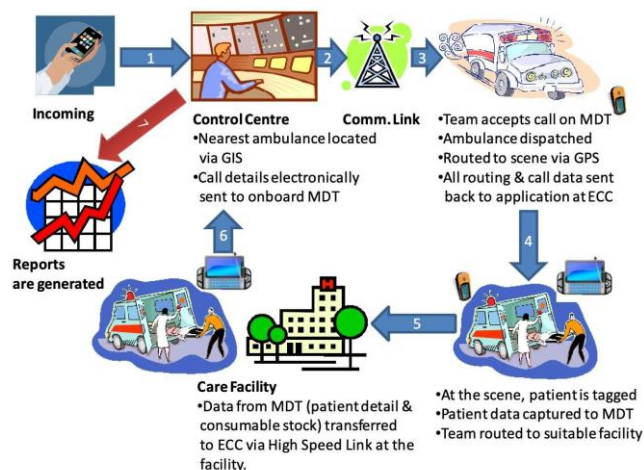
Incoming

1

Control Centre
•Nearest ambulance located via GIS
•Call details electronically sent to onboard MDT

2

Comm. Link

3

•Team accepts call on MDT
•Ambulance dispatched
•Routed to scene via GPS
•All routing & call data sent back to application at ECC

7

Reports are generated

6

4

5

Care Facility
•Data from MDT (patient detail & consumable stock) transferred to ECC via High Speed Link at the facility.

•At the scene, patient is tagged
•Patient data captured to MDT
•Team routed to suitable facility